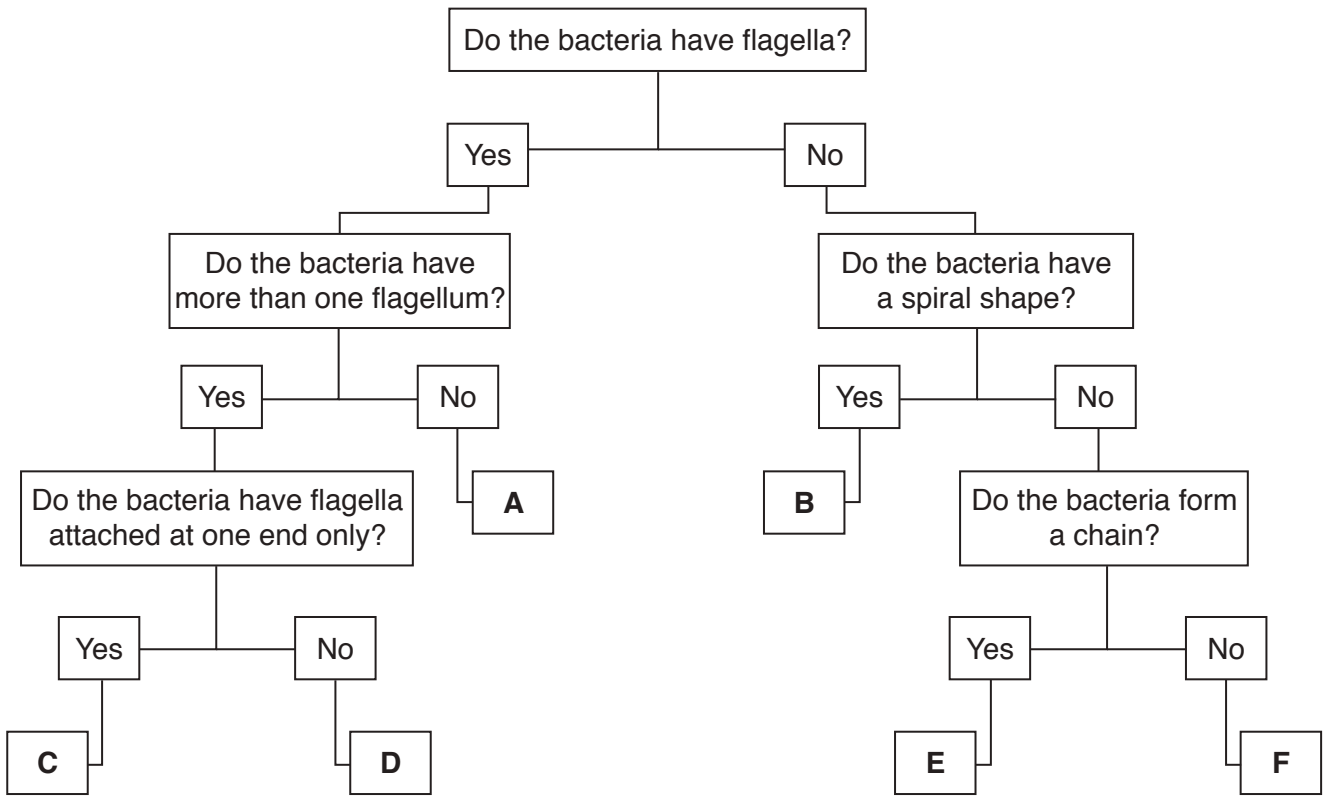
Do the bacteria have flagella?

Yes

No

Do the bacteria have more than one flagellum?

Do the bacteria have a spiral shape?

Yes

No

Yes

No

Do the bacteria have flagella attached at one end only?

A

B

Do the bacteria form a chain?

Yes

No

Yes

No

C

D

E

F